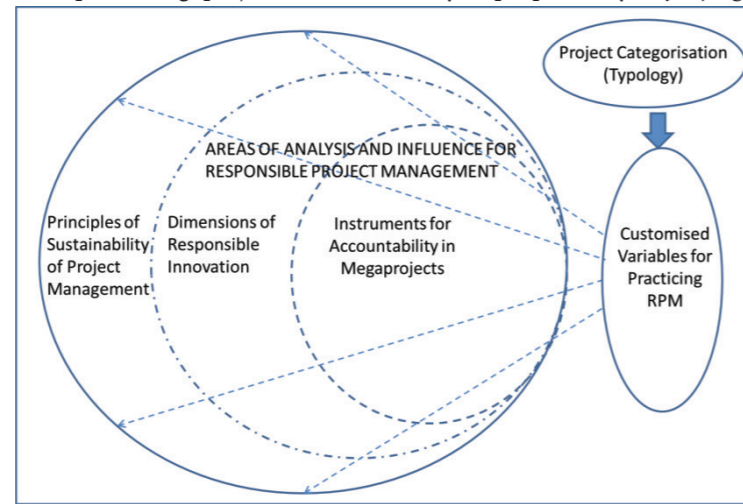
Project Categorisation (Typology)

AREAS OF ANALYSIS AND INFLUENCE FOR RESPONSIBLE PROJECT MANAGEMENT

Principles of Sustainability of Project Management

Dimensions of Responsible Innovation

Instruments for Accountability in Megaprojects

Customised Variables for Practicing RPM